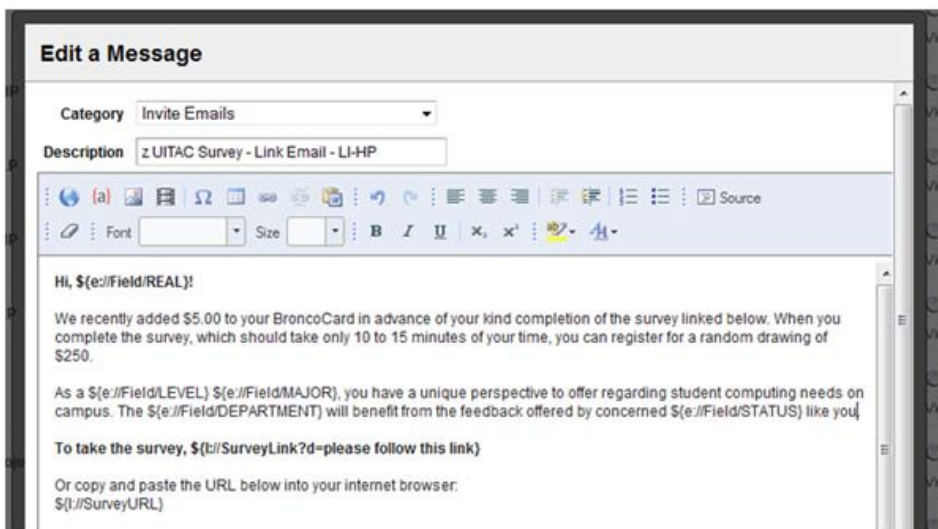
Edit a Message

Category Invite Emails

Description z UITAC Survey - Link Email - LI-HP

Source

Font Size B I U

Hi, ${e://Field/REAL}!

We recently added $5.00 to your BroncoCard in advance of your kind completion of the survey linked below. When you complete the survey, which should take only 10 to 15 minutes of your time, you can register for a random drawing of $250.

As a ${e://Field/LEVEL} ${e://Field/MAJOR}, you have a unique perspective to offer regarding student computing needs on campus. The ${e://Field/DEPARTMENT} will benefit from the feedback offered by concerned ${e://Field/STATUS} like you.

To take the survey, ${l://SurveyLink?d=please follow this link}

Or copy and paste the URL below into your internet browser:
${l://SurveyURL}